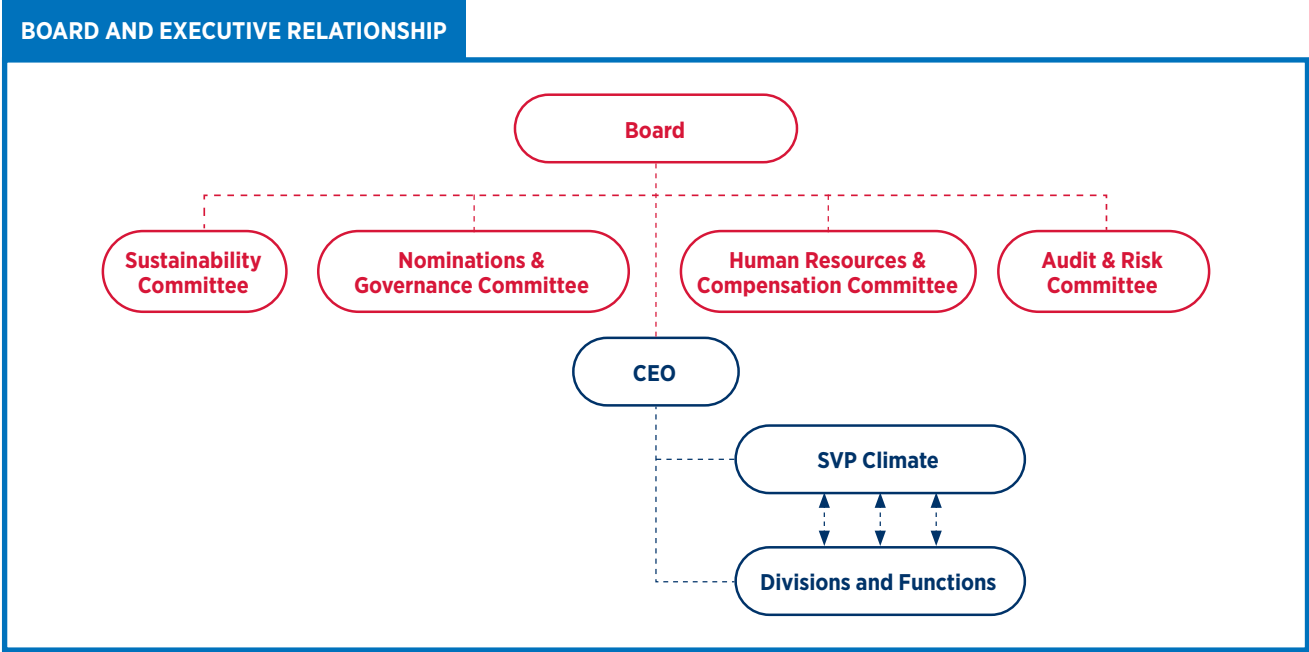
BOARD AND EXECUTIVE RELATIONSHIP

Board

Sustainability Committee

Nominations & Governance Committee

Human Resources & Compensation Committee

Audit & Risk Committee

CEO

SVP Climate

Divisions and Functions